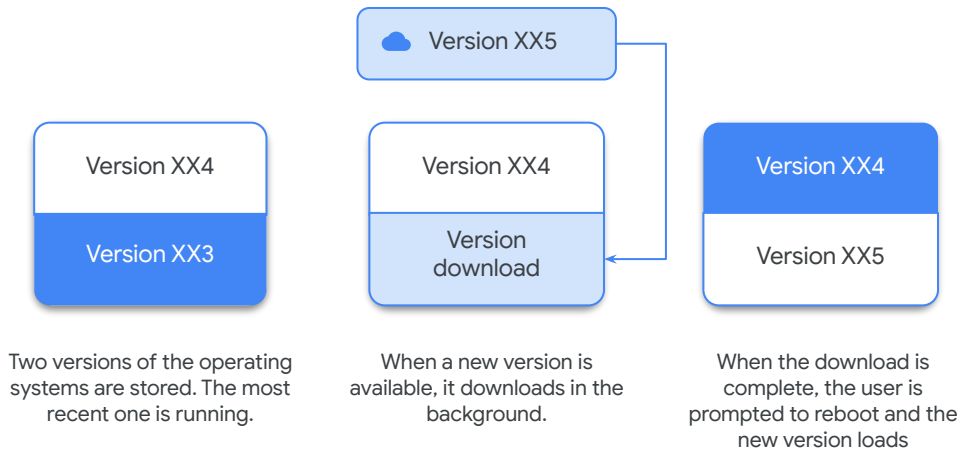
Version XX5

Version XX4

Version XX3

Two versions of the operating systems are stored. The most recent one is running.

Version XX4

Version download

When a new version is available, it downloads in the background.

Version XX4

Version XX5

When the download is complete, the user is prompted to reboot and the new version loads